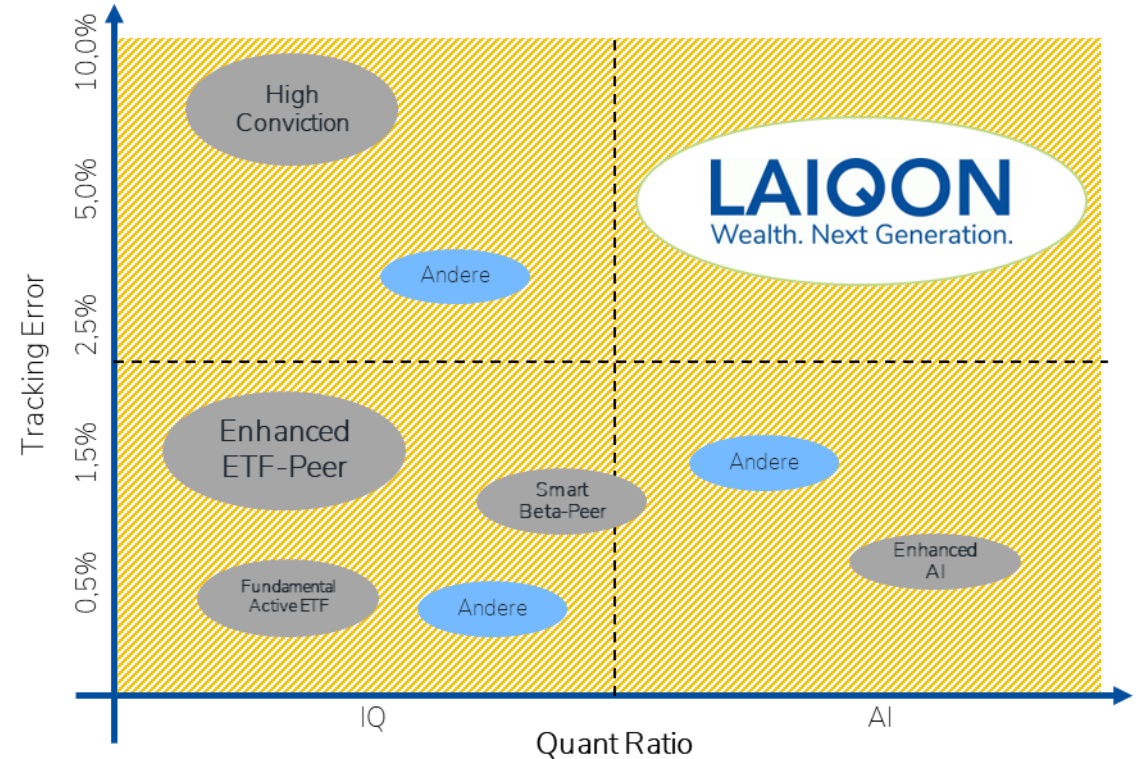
10,0%
5,0%
2,5%
1,5%
0,5%

Tracking Error

High Conviction

LAIQON
Wealth. Next Generation.

Andere

Enhanced ETF-Peer

Andere

Smart Beta-Peer

Enhanced AI

Fundamental Active ETF

Andere

IQ
AI

Quant Ratio